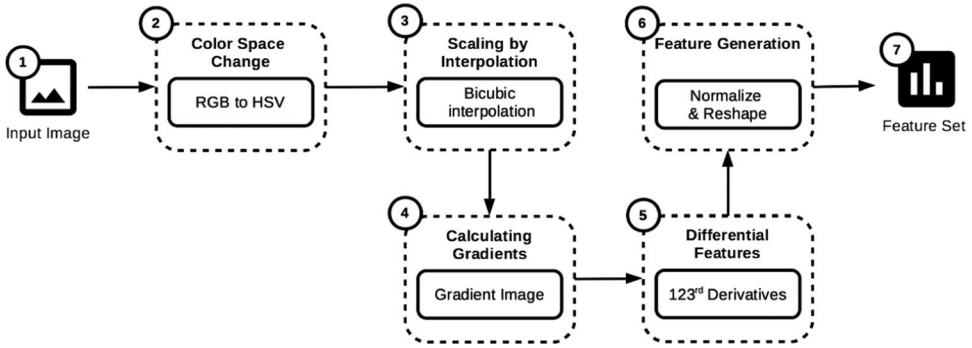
1
Input Image

2
Color Space Change
RGB to HSV

3
Scaling by Interpolation
Bicubic interpolation

4
Calculating Gradients
Gradient Image

5
Differential Features
123$^{rd}$ Derivatives

6
Feature Generation
Normalize & Reshape

7
Feature Set